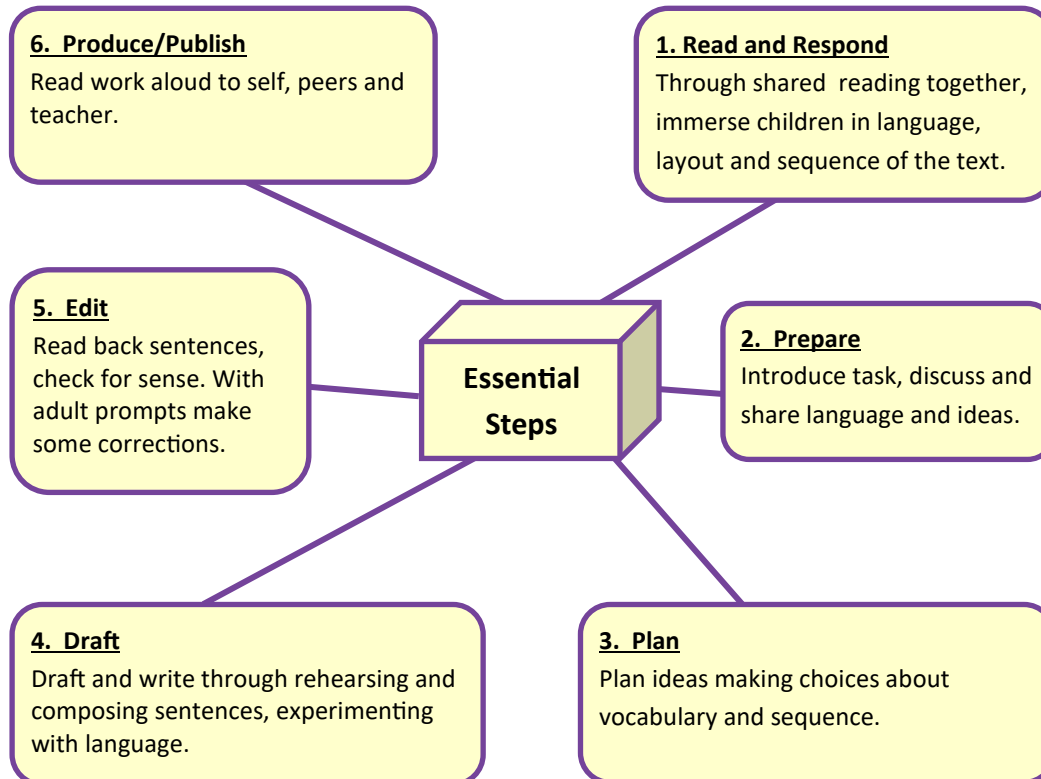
6. Produce/Publish
Read work aloud to self, peers and teacher.

1. Read and Respond
Through shared reading together, immerse children in language, layout and sequence of the text.

5. Edit
Read back sentences, check for sense. With adult prompts make some corrections.

Essential Steps

2. Prepare
Introduce task, discuss and share language and ideas.

4. Draft
Draft and write through rehearsing and composing sentences, experimenting with language.

3. Plan
Plan ideas making choices about vocabulary and sequence.